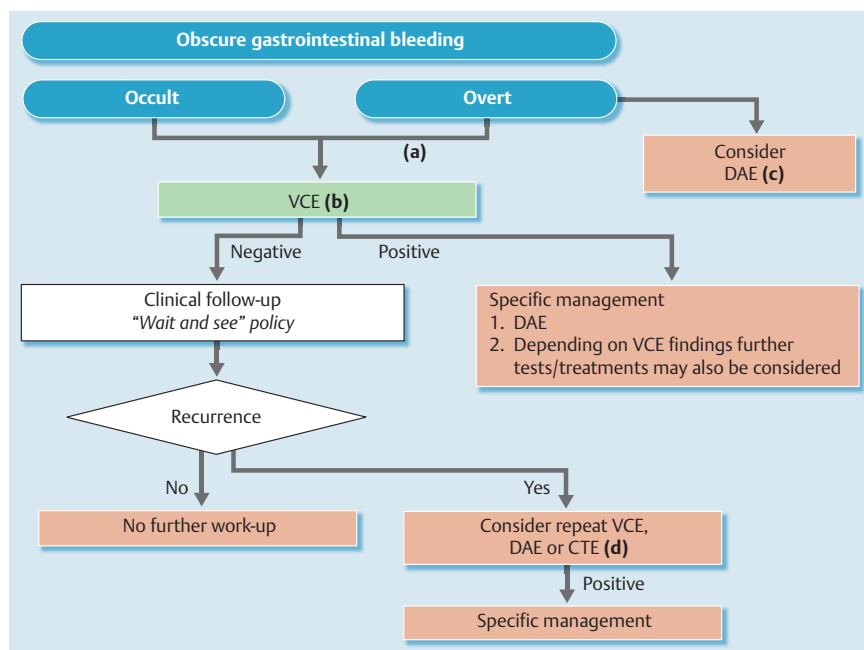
Obscure gastrointestinal bleeding

Occult

Overt

(a)

Consider DAE **(c)**

VCE **(b)**

Negative

Positive

Clinical follow-up
*"Wait and see" policy*

Specific management
1. DAE
2. Depending on VCE findings further tests/treatments may also be considered

Recurrence

No

Yes

No further work-up

Consider repeat VCE, DAE or CTE **(d)**

Positive

Specific management